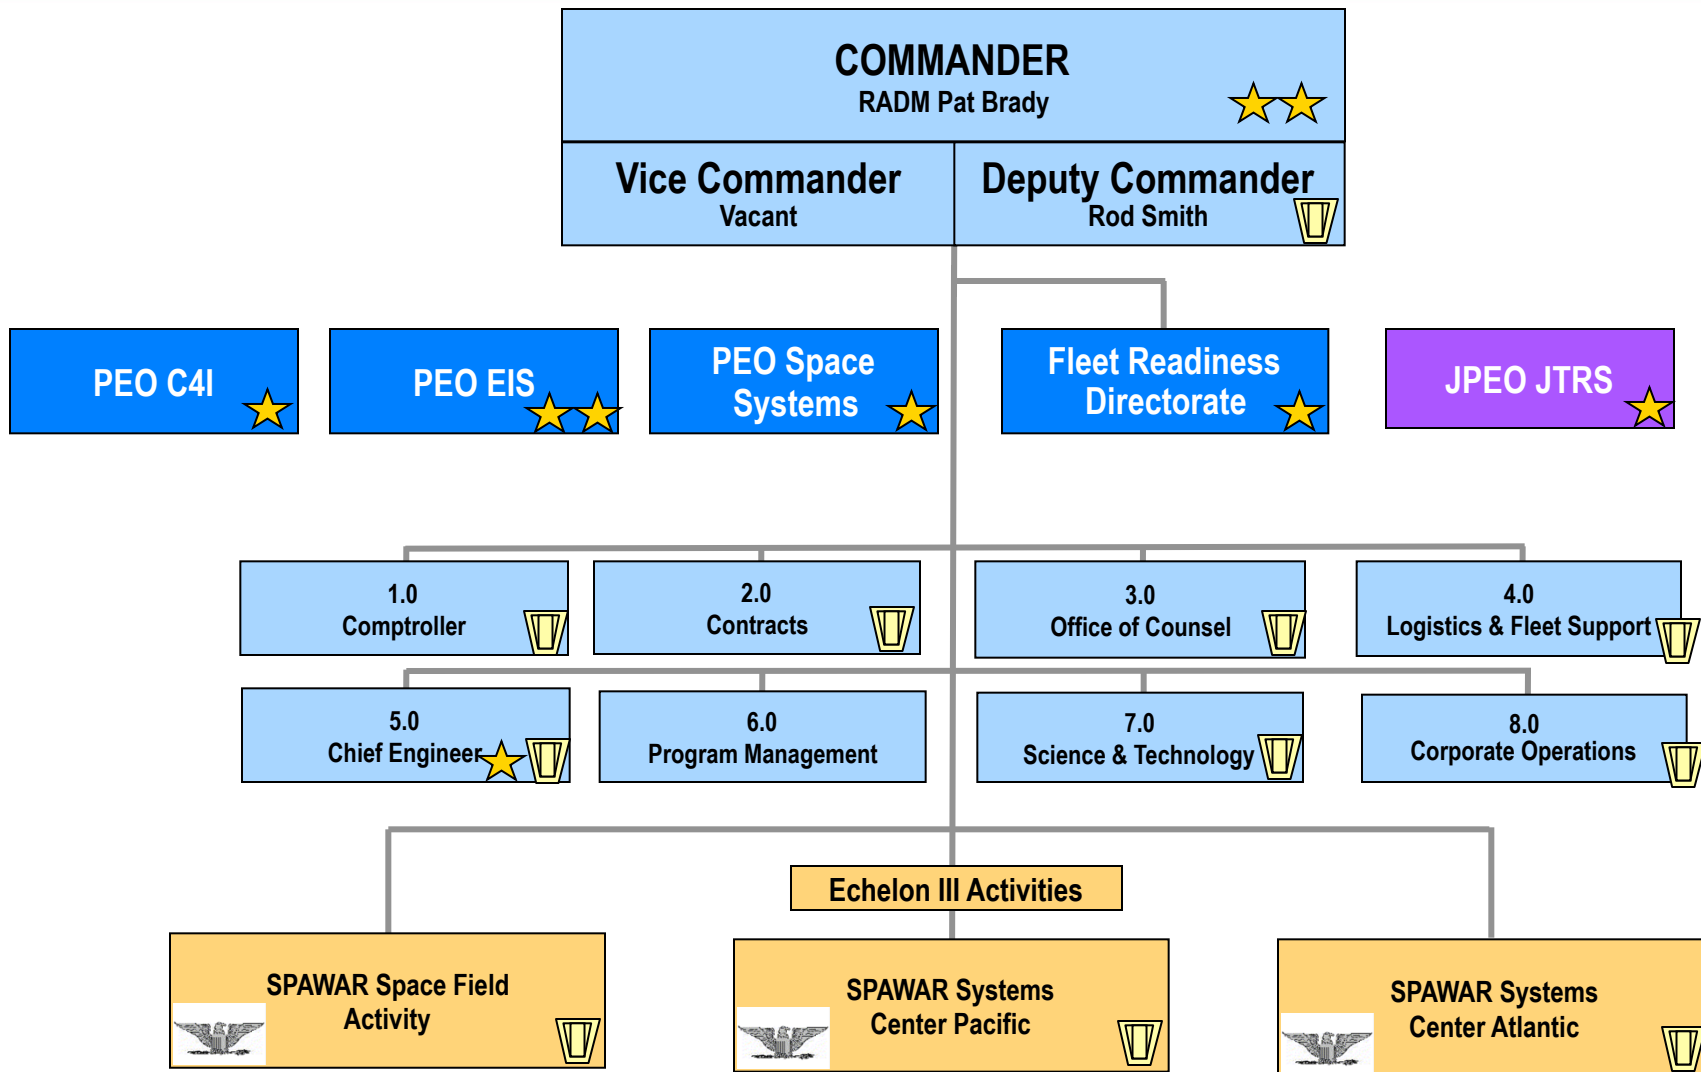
COMMANDER
RADM Pat Brady

Vice Commander
Vacant

Deputy Commander
Rod Smith

PEO C4I

PEO EIS

PEO Space Systems

Fleet Readiness Directorate

JPEO JTRS

1.0
Comptroller

2.0
Contracts

3.0
Office of Counsel

4.0
Logistics & Fleet Support

5.0
Chief Engineer

6.0
Program Management

7.0
Science & Technology

8.0
Corporate Operations

Echelon III Activities

SPAWAR Space Field Activity

SPAWAR Systems Center Pacific

SPAWAR Systems Center Atlantic